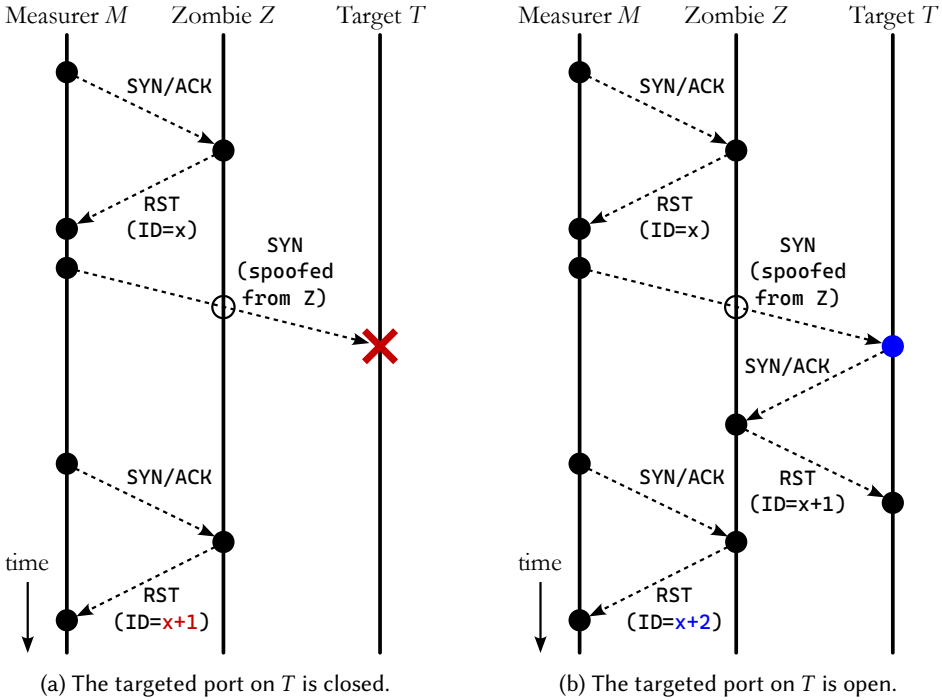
Measurer $M$ Zombie $Z$ Target $T$

SYN/ACK

RST (ID=x)

SYN (spoofed from Z)

SYN/ACK

RST (ID=x+1)

time

(a) The targeted port on $T$ is closed.

Measurer $M$ Zombie $Z$ Target $T$

SYN/ACK

RST (ID=x)

SYN (spoofed from Z)

SYN/ACK

RST (ID=x+1)

SYN/ACK

RST (ID=x+2)

time

(b) The targeted port on $T$ is open.